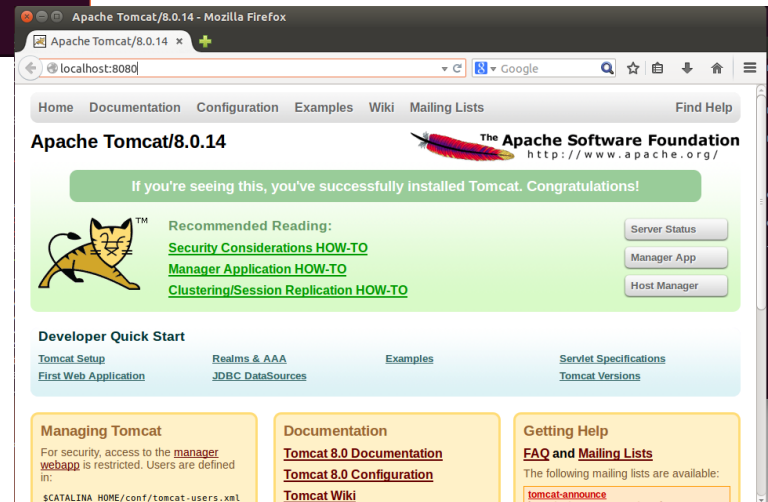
Apache Tomcat/8.0.14 - Mozilla Firefox

Apache Tomcat/8.0.14 ×

localhost:8080

Google

Home Documentation Configuration Examples Wiki Mailing Lists Find Help

Apache Tomcat/8.0.14

The Apache Software Foundation
http://www.apache.org/

If you're seeing this, you've successfully installed Tomcat. Congratulations!

TM

Recommended Reading:
Security Considerations HOW-TO
Manager Application HOW-TO
Clustering/Session Replication HOW-TO

Server Status
Manager App
Host Manager

Developer Quick Start

| Tomcat Setup | Realms & AAA | Examples | Servlet Specifications |
|---|---|---|---|
| First Web Application | JDBC DataSources | | Tomcat Versions |

Managing Tomcat
For security, access to the manager webapp is restricted. Users are defined in:
$CATALINA_HOME/conf/tomcat-users.xml

Documentation
Tomcat 8.0 Documentation
Tomcat 8.0 Configuration
Tomcat Wiki

Getting Help
FAQ and Mailing Lists
The following mailing lists are available:
tomcat-announce